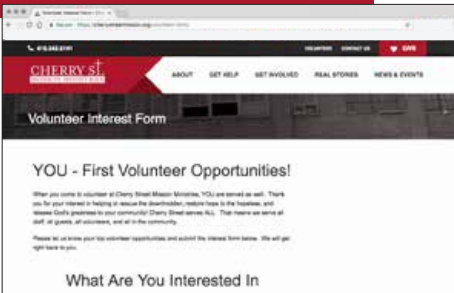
Volunteer Interest Form

Secure https://cherrystreetmission.org/volunteer-form

918.582.5100

VOLUNTEER CONTACT US GIVE

CHERRY ST

ABOUT GET HELP GET INVOLVED REAL STORIES NEWS & EVENTS

Volunteer Interest Form

YOU - First Volunteer Opportunities!

When you come to volunteer at Cherry Street Mission Ministries, YOU are served as well. Thank you for your interest in helping us rescue the downtrodden, restore hope to the hopeless, and release God's greatness to our community! Cherry Street serves ALL. That means we serve all staff, all guests, all volunteers, and all in the community.

Please let us know your top volunteer opportunities and submit the interest form below. We will get right back to you.

What Are You Interested In